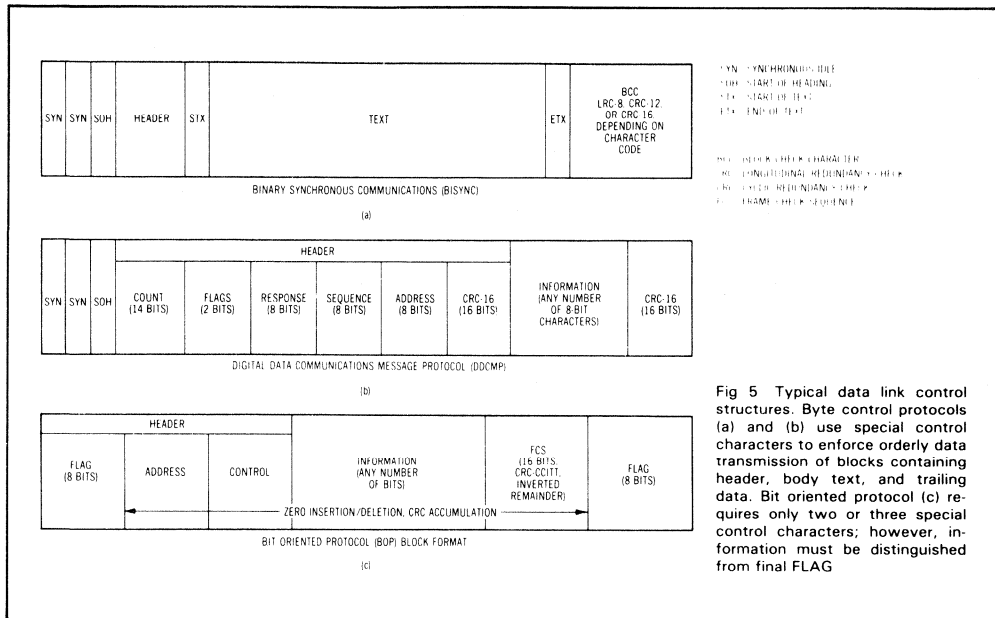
| SYN | SYN | SOH | HEADER | STX | TEXT | ETX | BCC LRC-8, CRC-12, OR CRC-16 DEPENDING ON CHARACTER CODE |
|---|---|---|---|---|---|---|---|

BINARY SYNCHRONOUS COMMUNICATIONS (BISYNC)

(a)

SYN SYNCHRONOUS IDLE
SOH START OF HEADING
STX START OF TEXT
ETX END OF TEXT

BCC BLOCK CHECK CHARACTER
LRC LONGITUDINAL REDUNDANCY CHECK
CRC CYCLIC REDUNDANCY CHECK
FCS FRAME CHECK SEQUENCE

| SYN | SYN | SOH | HEADER: COUNT (14 BITS) | FLAGS (2 BITS) | RESPONSE (8 BITS) | SEQUENCE (8 BITS) | ADDRESS (8 BITS) | CRC-16 (16 BITS) | INFORMATION (ANY NUMBER OF 8-BIT CHARACTERS) | CRC-16 (16 BITS) |
|---|---|---|---|---|---|---|---|---|---|---|

DIGITAL DATA COMMUNICATIONS MESSAGE PROTOCOL (DDCMP)

(b)

| FLAG (8 BITS) | HEADER: ADDRESS | CONTROL | INFORMATION (ANY NUMBER OF BITS) | FCS (16 BITS, CRC-CCITT, INVERTED REMAINDER) | FLAG (8 BITS) |
|---|---|---|---|---|---|

ZERO INSERTION/DELETION, CRC ACCUMULATION

BIT ORIENTED PROTOCOL (BOP) BLOCK FORMAT

(c)

Fig 5 Typical data link control structures. Byte control protocols (a) and (b) use special control characters to enforce orderly data transmission of blocks containing header, body text, and trailing data. Bit oriented protocol (c) requires only two or three special control characters; however, information must be distinguished from final FLAG